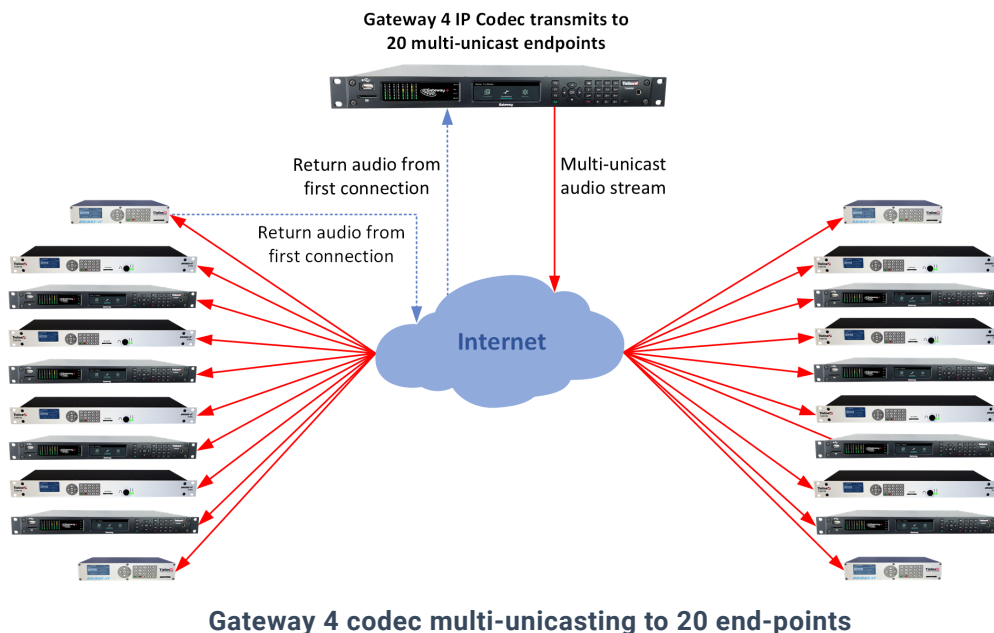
Gateway 4 IP Codec transmits to 20 multi-unicast endpoints

Return audio from first connection

Multi-unicast audio stream

Return audio from first connection

Internet

Gateway 4 codec multi-unicasting to 20 end-points